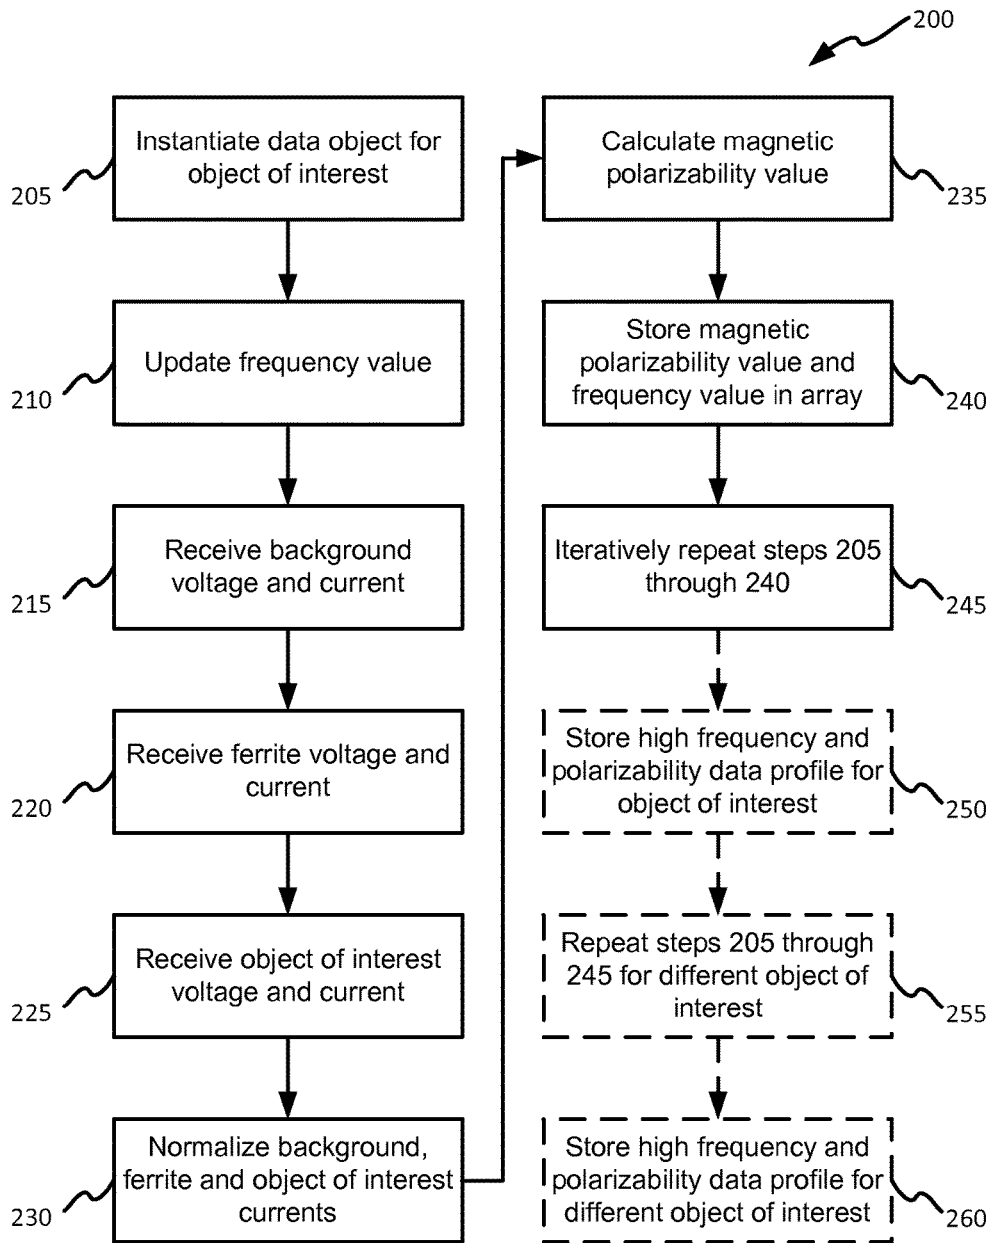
200

205
Instantiate data object for object of interest

210
Update frequency value

215
Receive background voltage and current

220
Receive ferrite voltage and current

225
Receive object of interest voltage and current

230
Normalize background, ferrite and object of interest currents

235
Calculate magnetic polarizability value

240
Store magnetic polarizability value and frequency value in array

245
Iteratively repeat steps 205 through 240

250
Store high frequency and polarizability data profile for object of interest

255
Repeat steps 205 through 245 for different object of interest

260
Store high frequency and polarizability data profile for different object of interest